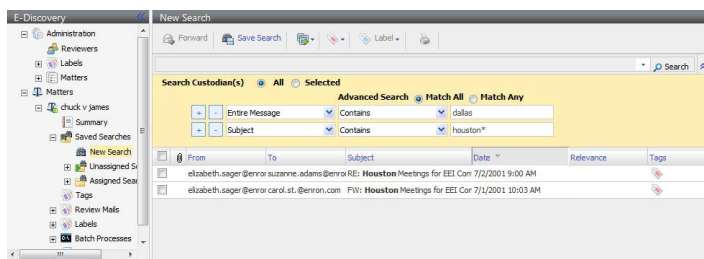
E-Discovery

Administration
Reviewers
Labels
Matters
Matters
chuck v james
Summary
Saved Searches
New Search
Unassigned S
Assigned Sea
Tags
Review Mails
Labels
Batch Processes

New Search

Forward | Save Search | Label

Search

Search Custodian(s) All Selected

Advanced Search Match All Match Any

+ - Entire Message Contains dallas
+ - Subject Contains houston*

| | From | To | Subject | Date | Relevance | Tags |
|---|---|---|---|---|---|---|
| | elizabeth.sager@enror | suzanne.adams@enroi | RE: Houston Meetings for EEI Cor | 7/2/2001 9:00 AM | | |
| | elizabeth.sager@enror | carol.st.@enron.com | FW: Houston Meetings for EEI Cor | 7/1/2001 10:03 AM | | |